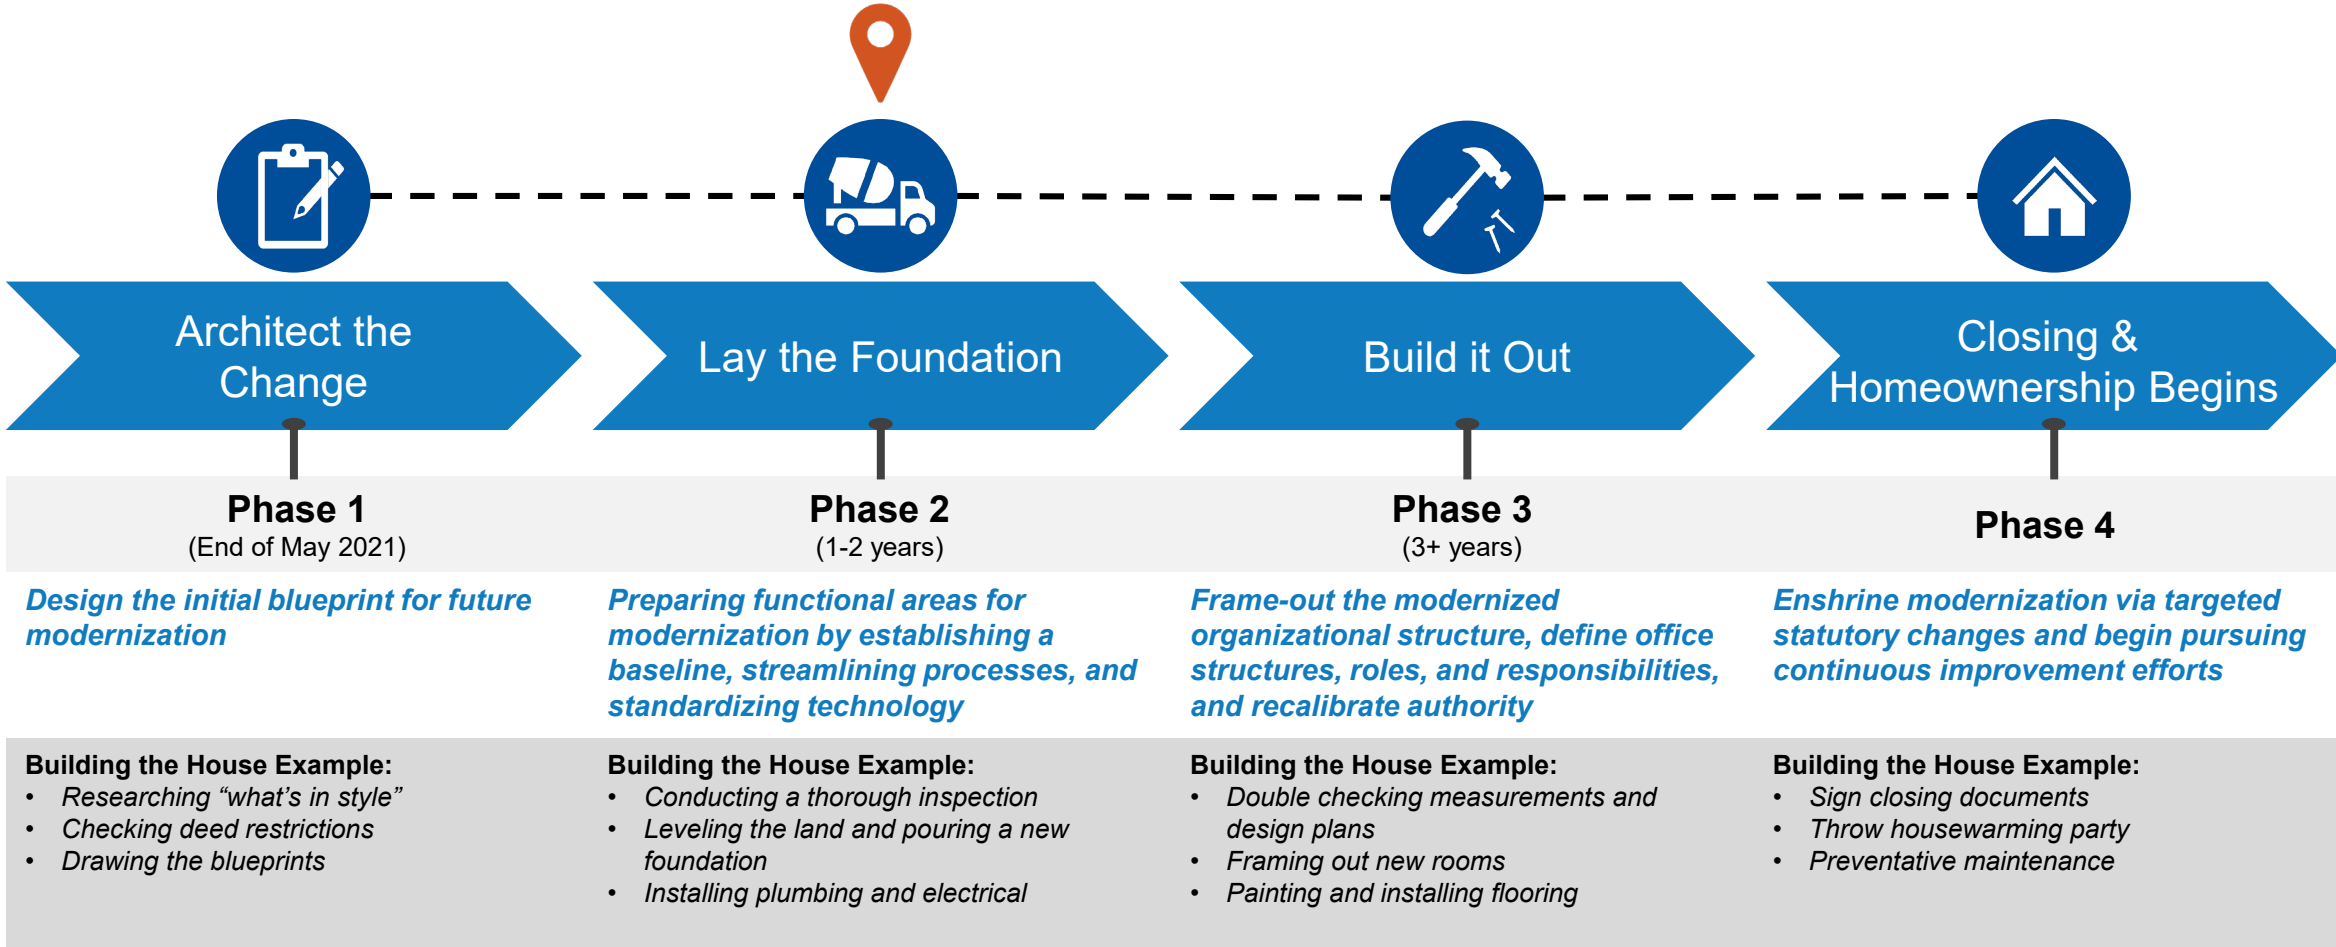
Architect the Change

Lay the Foundation

Build it Out

Closing & Homeownership Begins

Phase 1
(End of May 2021)

Design the initial blueprint for future modernization

Building the House Example:
• Researching "what's in style"
• Checking deed restrictions
• Drawing the blueprints

Phase 2
(1-2 years)

Preparing functional areas for modernization by establishing a baseline, streamlining processes, and standardizing technology

Building the House Example:
• Conducting a thorough inspection
• Leveling the land and pouring a new foundation
• Installing plumbing and electrical

Phase 3
(3+ years)

Frame-out the modernized organizational structure, define office structures, roles, and responsibilities, and recalibrate authority

Building the House Example:
• Double checking measurements and design plans
• Framing out new rooms
• Painting and installing flooring

Phase 4

Enshrine modernization via targeted statutory changes and begin pursuing continuous improvement efforts

Building the House Example:
• Sign closing documents
• Throw housewarming party
• Preventative maintenance